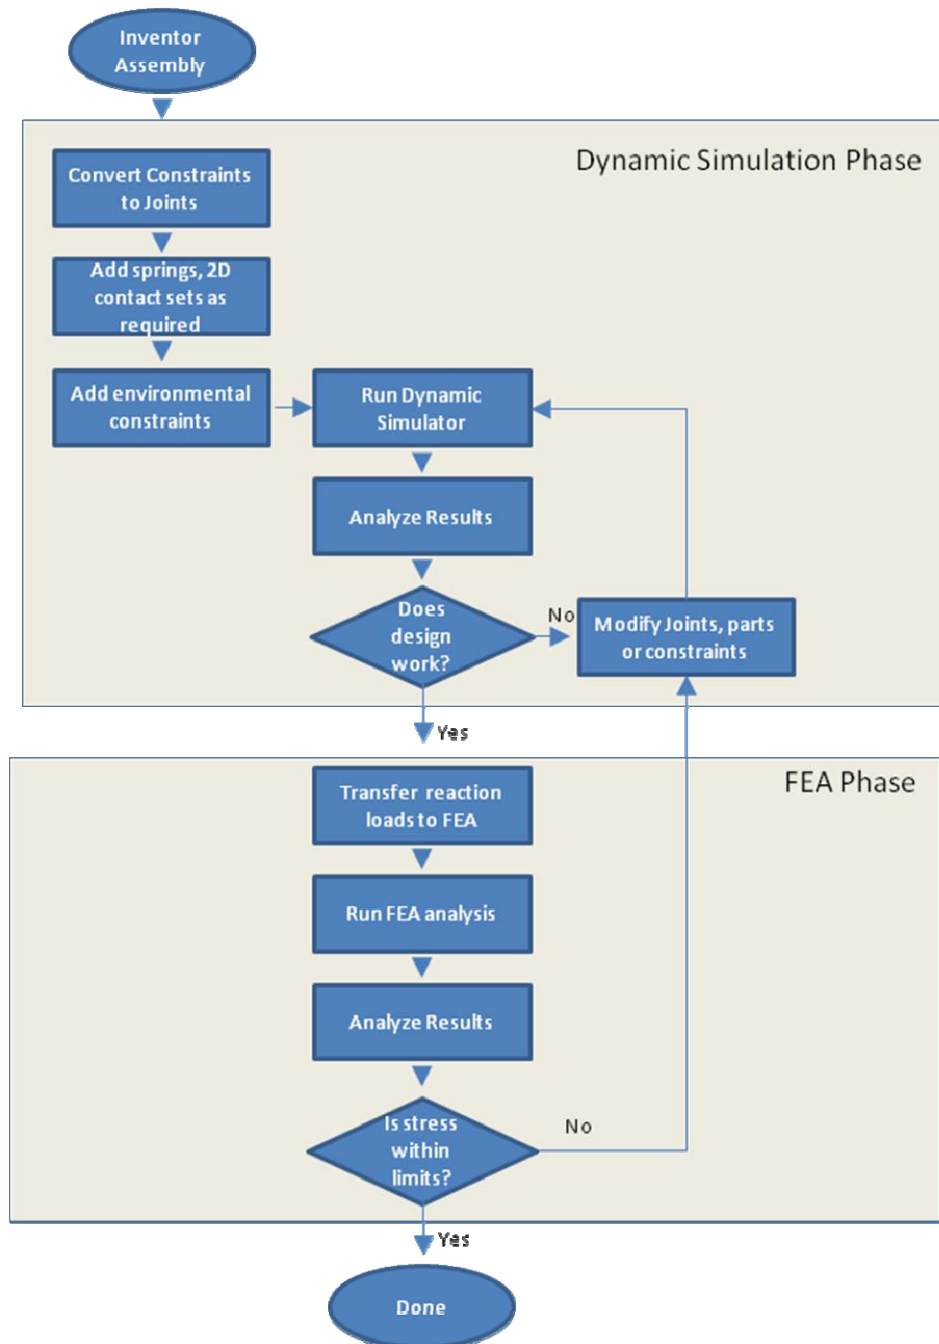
Inventor Assembly

Dynamic Simulation Phase

Convert Constraints to Joints

Add springs, 2D contact sets as required

Add environmental constraints

Run Dynamic Simulator

Analyze Results

Does design work?

No

Modify Joints, parts or constraints

Yes

FEA Phase

Transfer reaction loads to FEA

Run FEA analysis

Analyze Results

Is stress within limits?

No

Yes

Done